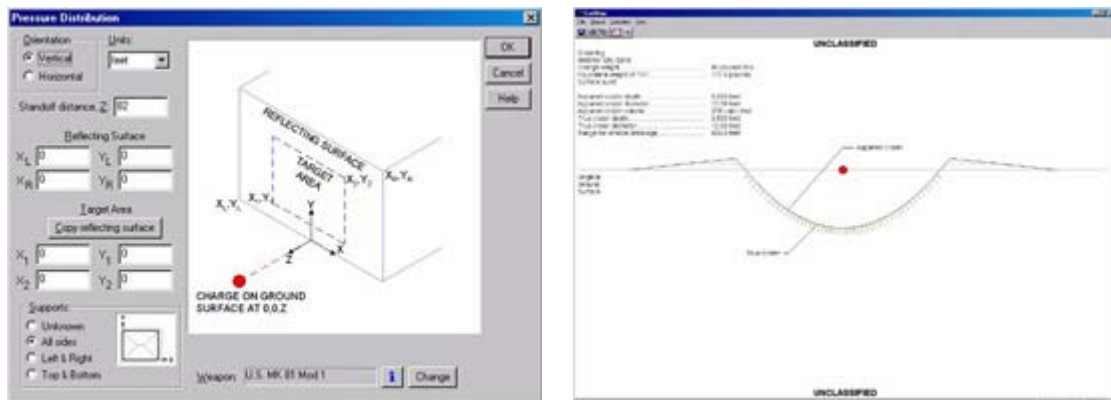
Pressure Distribution

Orientation
Vertical
Horizontal

Units:
feet

Standoff distance, Z: 82

Reflecting Surface
$X_L$ 0
$Y_L$ 0
$X_R$ 0
$Y_R$ 0

Target Area
Copy reflecting surface
$X_1$ 0
$Y_1$ 0
$X_2$ 0
$Y_2$ 0

Supports
Unknown
All sides
Left & Right
Top & Bottom

OK
Cancel
Help

REFLECTING SURFACE
TARGET AREA
$X_L,Y_L$
$X_1,Y_1$
$X_2,Y_2$
$X_R,Y_R$
Y
X
Z
CHARGE ON GROUND SURFACE AT 0,0,Z

Weapon: U.S. MK 81 Mod 1
Change

UNCLASSIFIED

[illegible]

Apparent crater
Original ground surface
True crater

UNCLASSIFIED